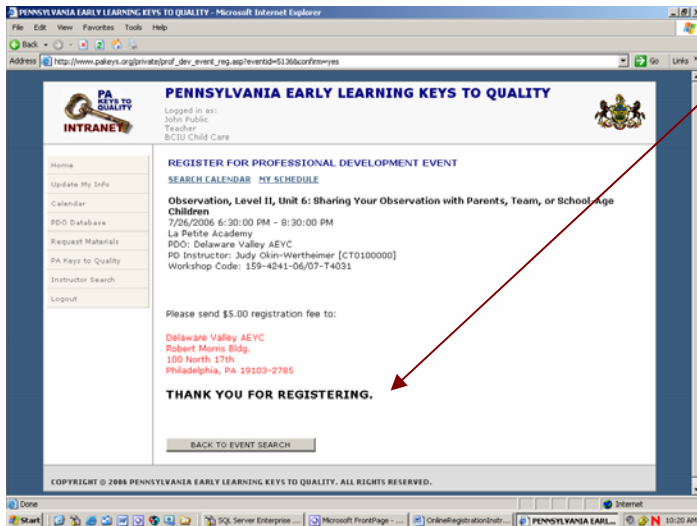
PENNSYLVANIA EARLY LEARNING KEYS TO QUALITY - Microsoft Internet Explorer

File Edit View Favorites Tools Help

Back

Address http://www.pakeys.org/private/prof_dev_event_reg.asp?eventid=5136&confirm=yes

Go Links

PA KEYS TO QUALITY INTRANET

PENNSYLVANIA EARLY LEARNING KEYS TO QUALITY

Logged in as:
John Public
Teacher
BCIU Child Care

Home
Update My Info
Calendar
PDO Database
Request Materials
PA Keys to Quality
Instructor Search
Logout

REGISTER FOR PROFESSIONAL DEVELOPMENT EVENT

SEARCH CALENDAR MY SCHEDULE

Observation, Level II, Unit 6: Sharing Your Observation with Parents, Team, or School Age Children
7/26/2006 6:30:00 PM - 8:30:00 PM
La Petite Academy
PDO: Delaware Valley AEYC
PD Instructor: Judy Okin-Wertheimer [CT0100000]
Workshop Code: 159-4241-06/07-T4031

Please send $5.00 registration fee to:

Delaware Valley AEYC
Robert Morris Bldg.
100 North 17th
Philadelphia, PA 19103-2785

THANK YOU FOR REGISTERING.

BACK TO EVENT SEARCH

COPYRIGHT © 2006 PENNSYLVANIA EARLY LEARNING KEYS TO QUALITY. ALL RIGHTS RESERVED.

Done

Internet

Start SQL Server Enterprise ... Microsoft FrontPage - ... OnlineRegistrationInstr... PENNSYLVANIA EARL... 10:20 A